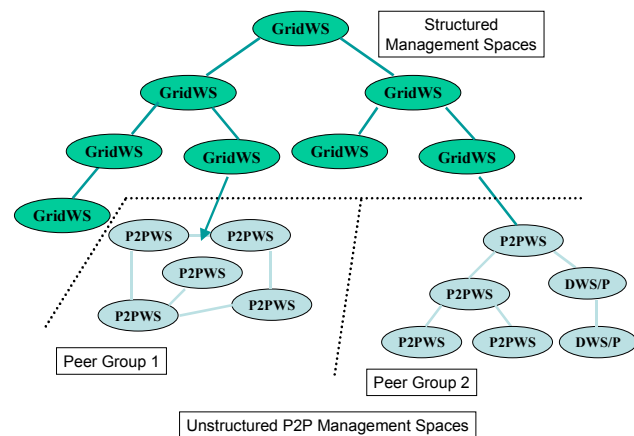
GridWS

Structured Management Spaces

GridWS

GridWS

GridWS

GridWS

GridWS

GridWS

GridWS

P2PWS

P2PWS

P2PWS

P2PWS

P2PWS

P2PWS

P2PWS

DWS/P

P2PWS

P2PWS

DWS/P

Peer Group 1

Peer Group 2

Unstructured P2P Management Spaces